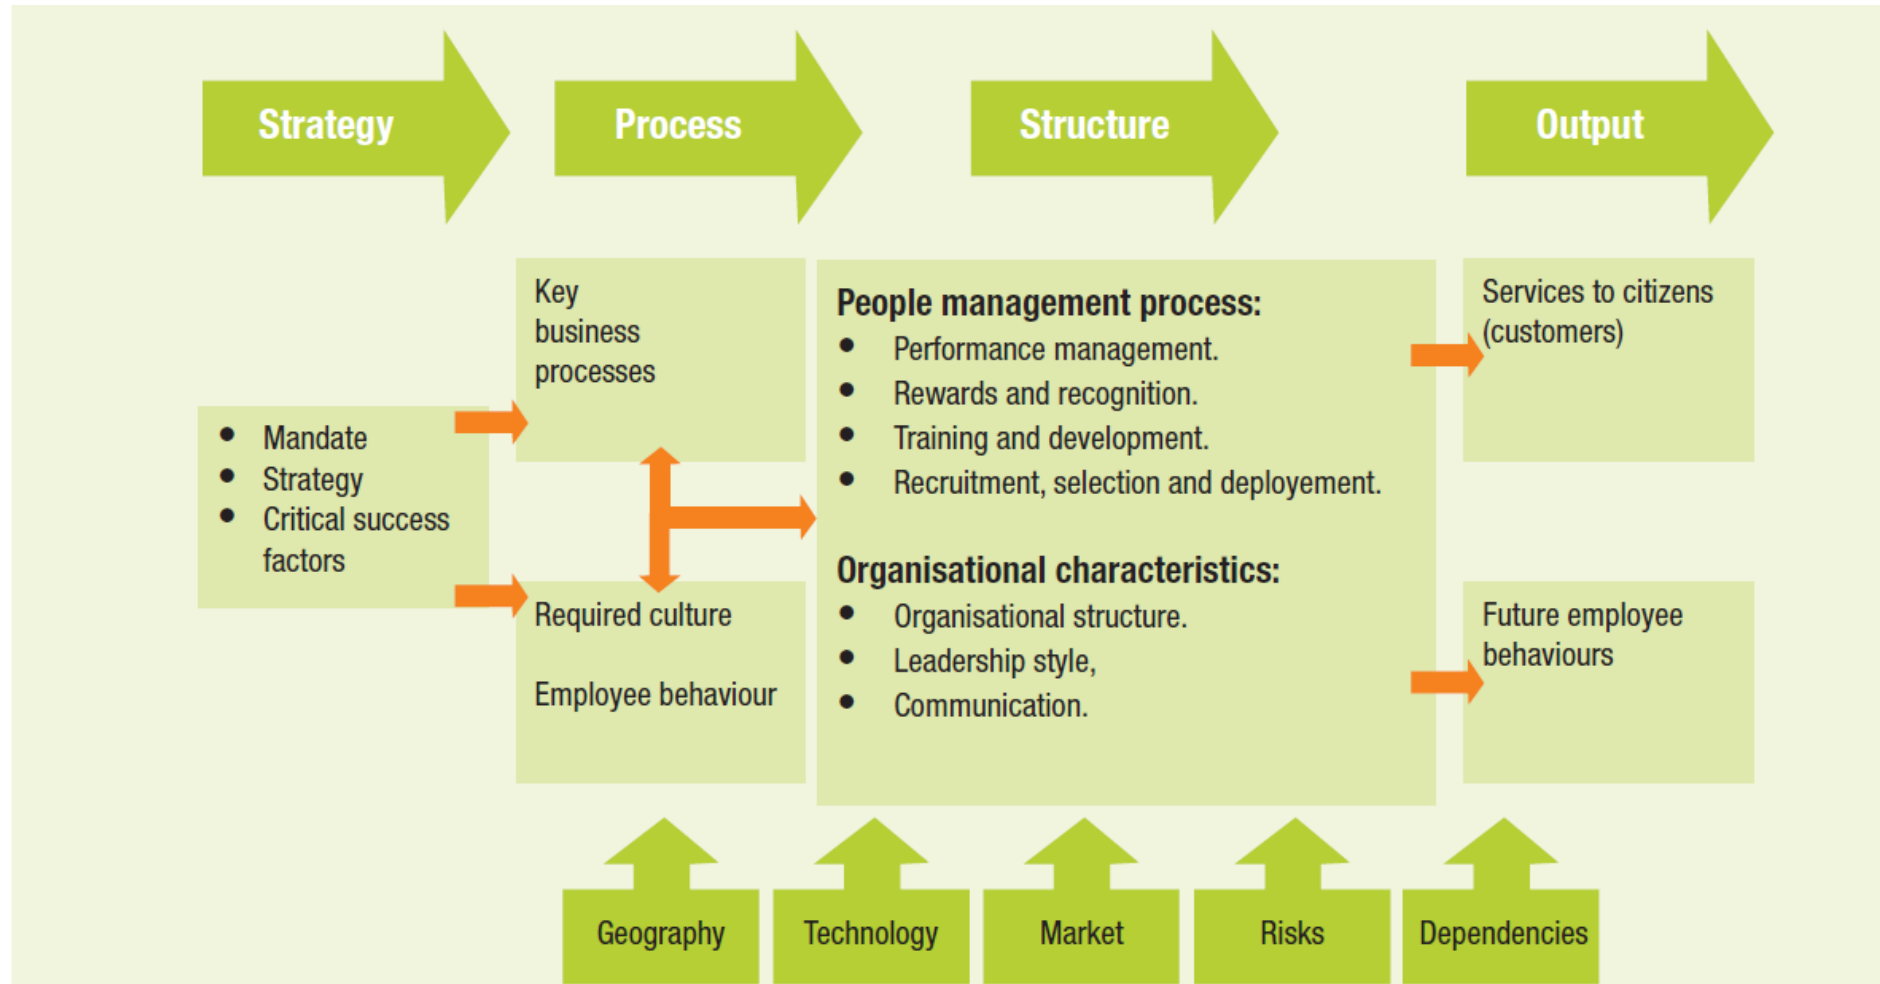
Strategy

Process

Structure

Output

- Mandate
- Strategy
- Critical success factors

Key business processes

Required culture

Employee behaviour

People management process:
- Performance management.
- Rewards and recognition.
- Training and development.
- Recruitment, selection and deployement.

Organisational characteristics:
- Organisational structure.
- Leadership style,
- Communication.

Services to citizens (customers)

Future employee behaviours

Geography

Technology

Market

Risks

Dependencies